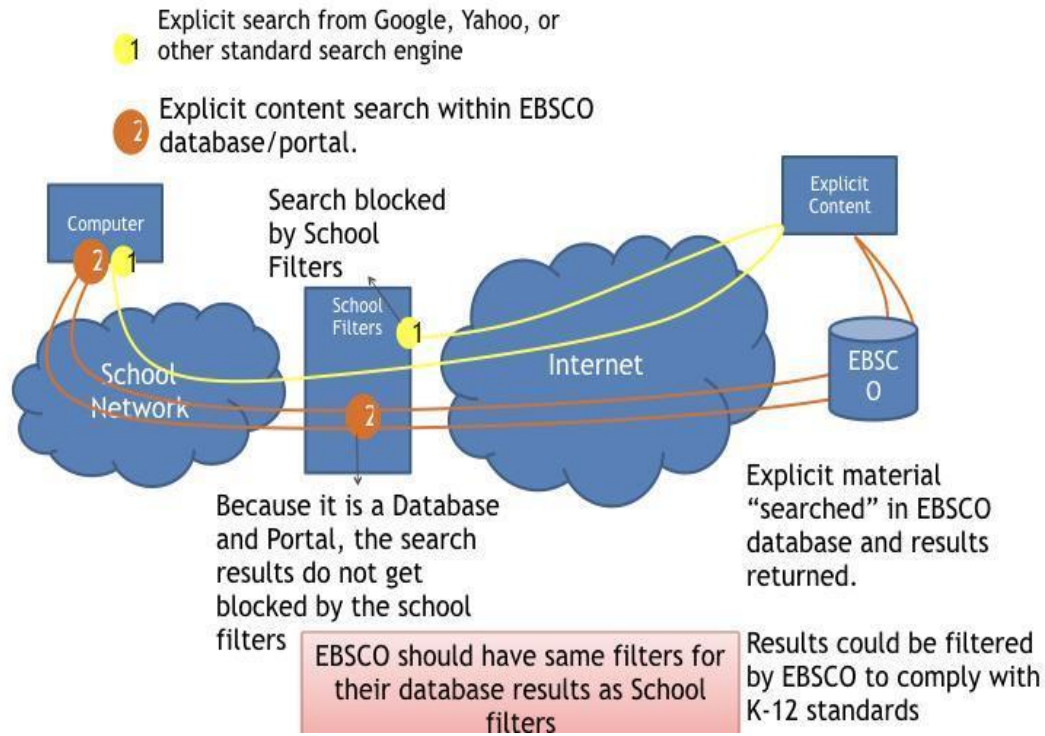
1 Explicit search from Google, Yahoo, or other standard search engine

2 Explicit content search within EBSCO database/portal.

Computer

2 1

Search blocked by School Filters

School Filters

1

Explicit Content

School Network

2

Internet

EBSC O

Because it is a Database and Portal, the search results do not get blocked by the school filters

Explicit material "searched" in EBSCO database and results returned.

EBSCO should have same filters for their database results as School filters

Results could be filtered by EBSCO to comply with K-12 standards